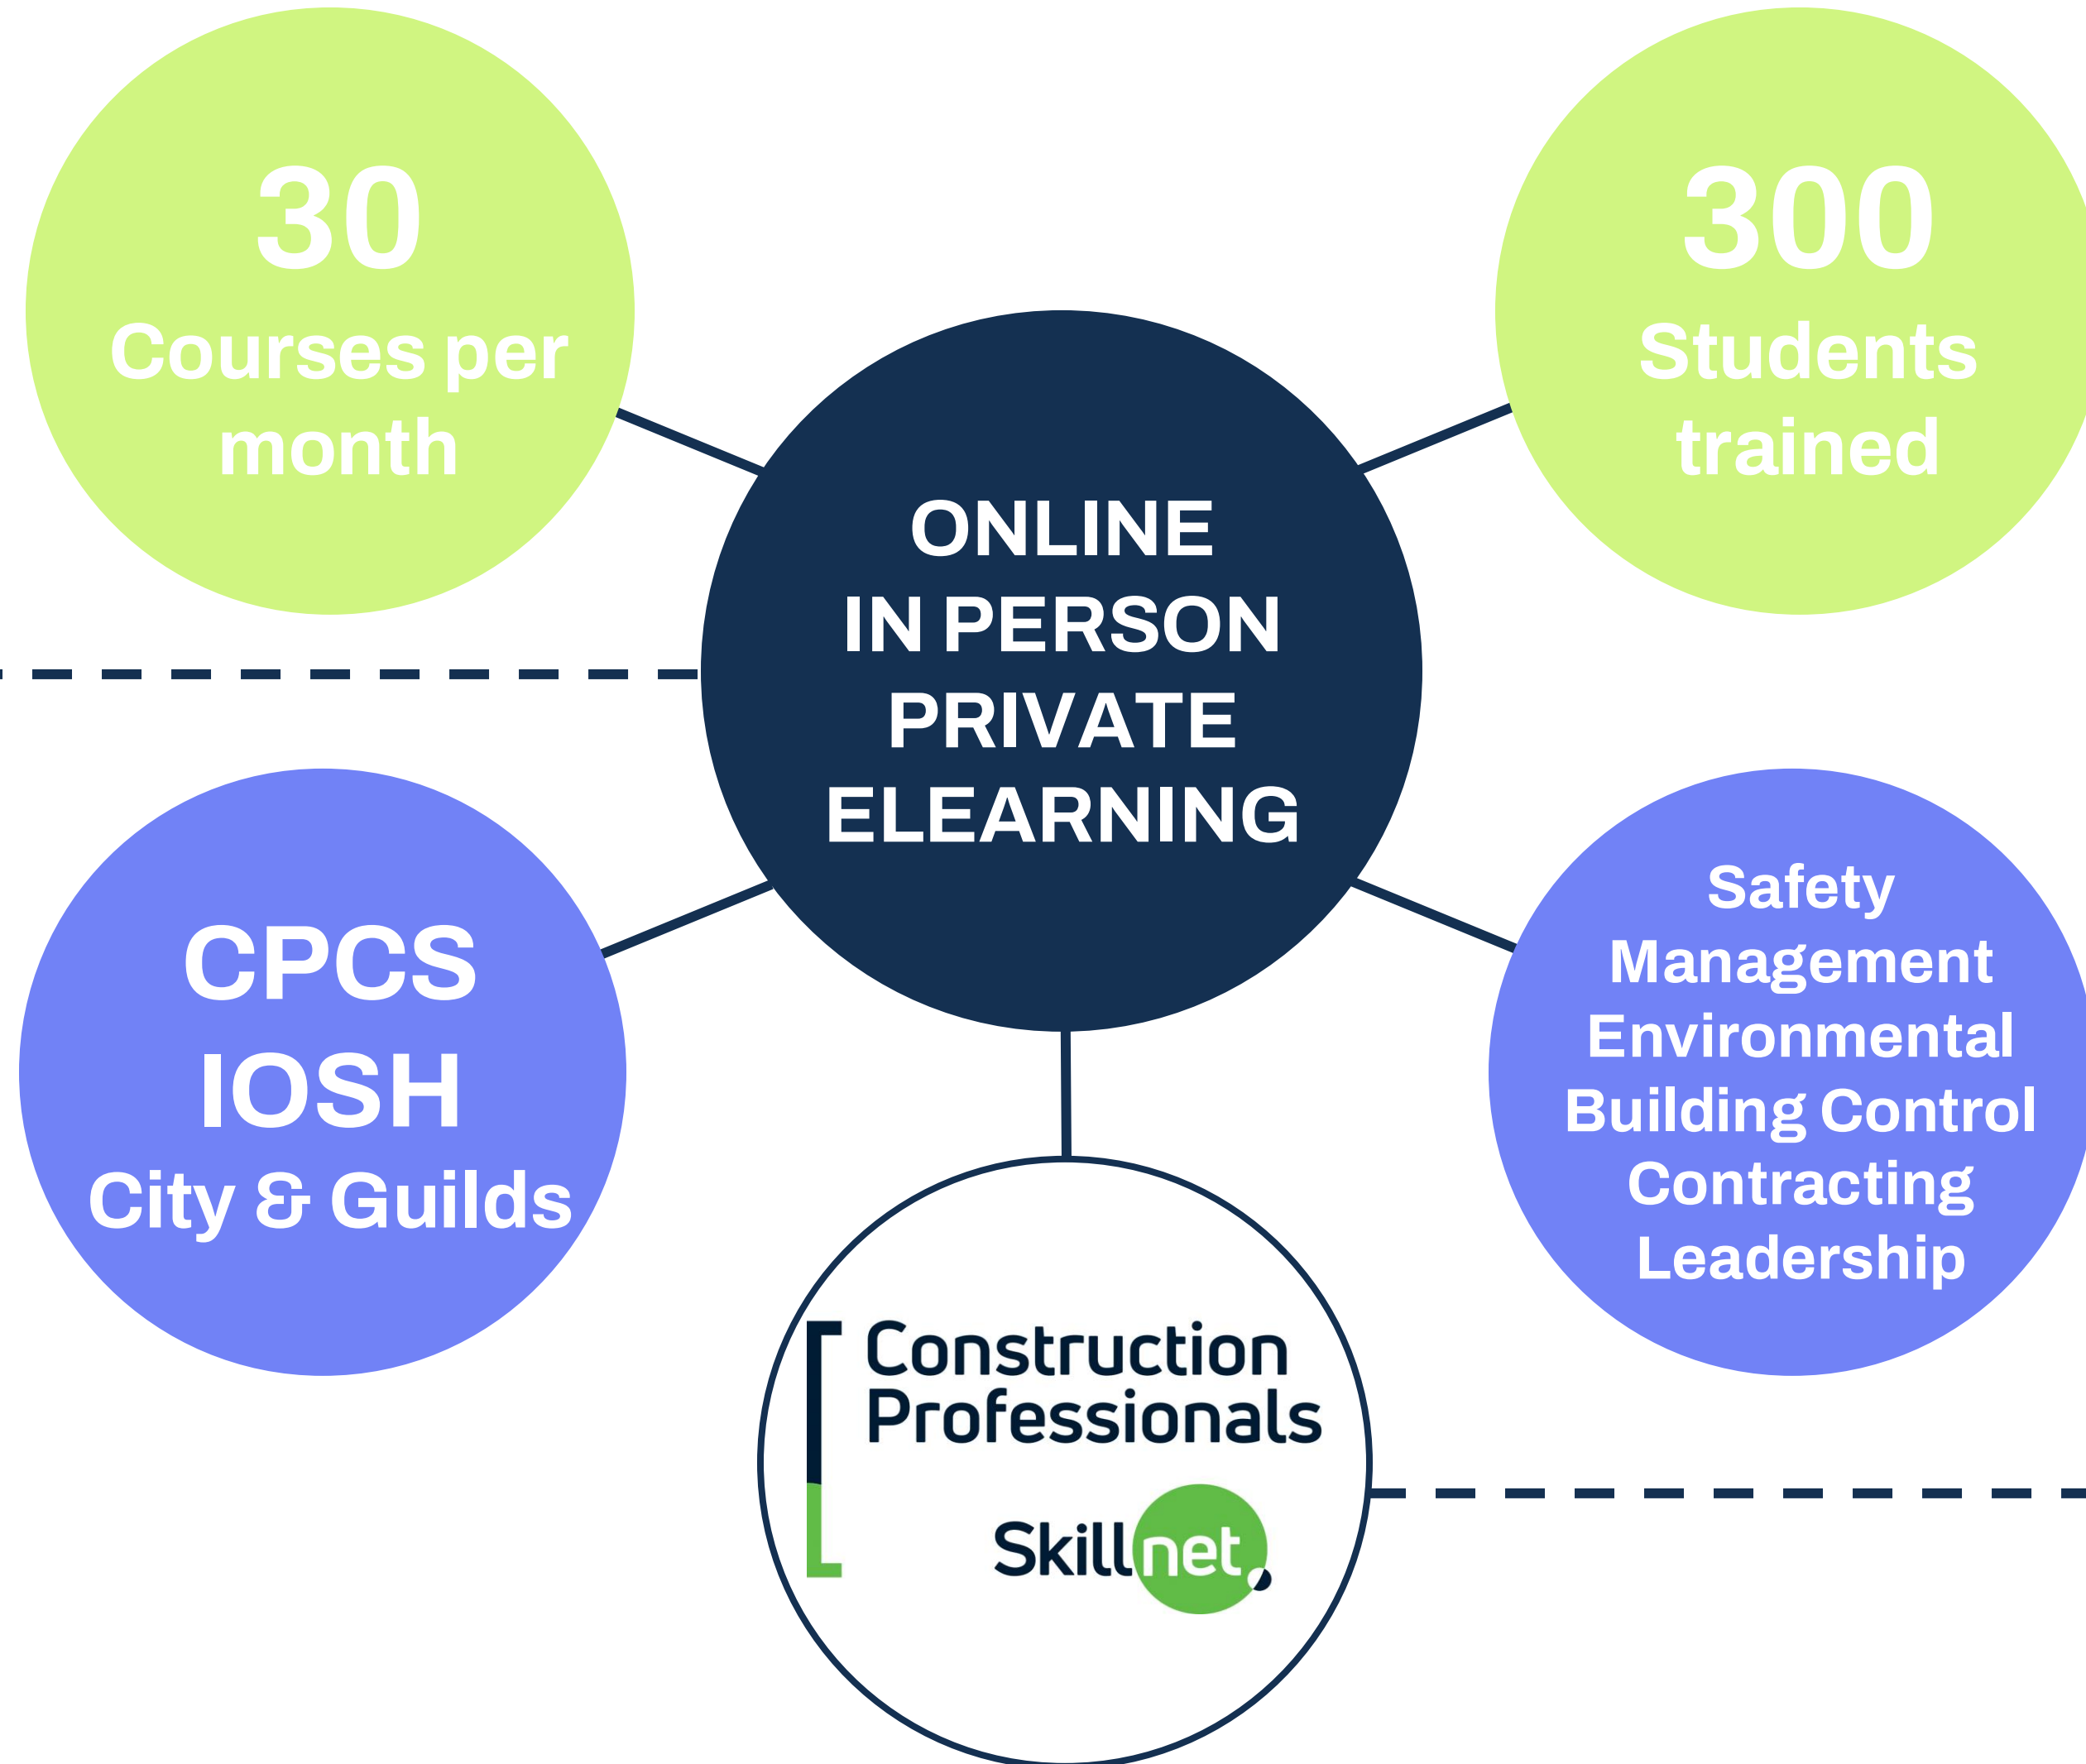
30
Courses per month

300
Students trained

ONLINE
IN PERSON
PRIVATE
ELEARNING

CPCS
IOSH
City & Guilds

Safety
Management
Environmental
Building Control
Contracting
Leadership

Construction Professionals
Skillnet